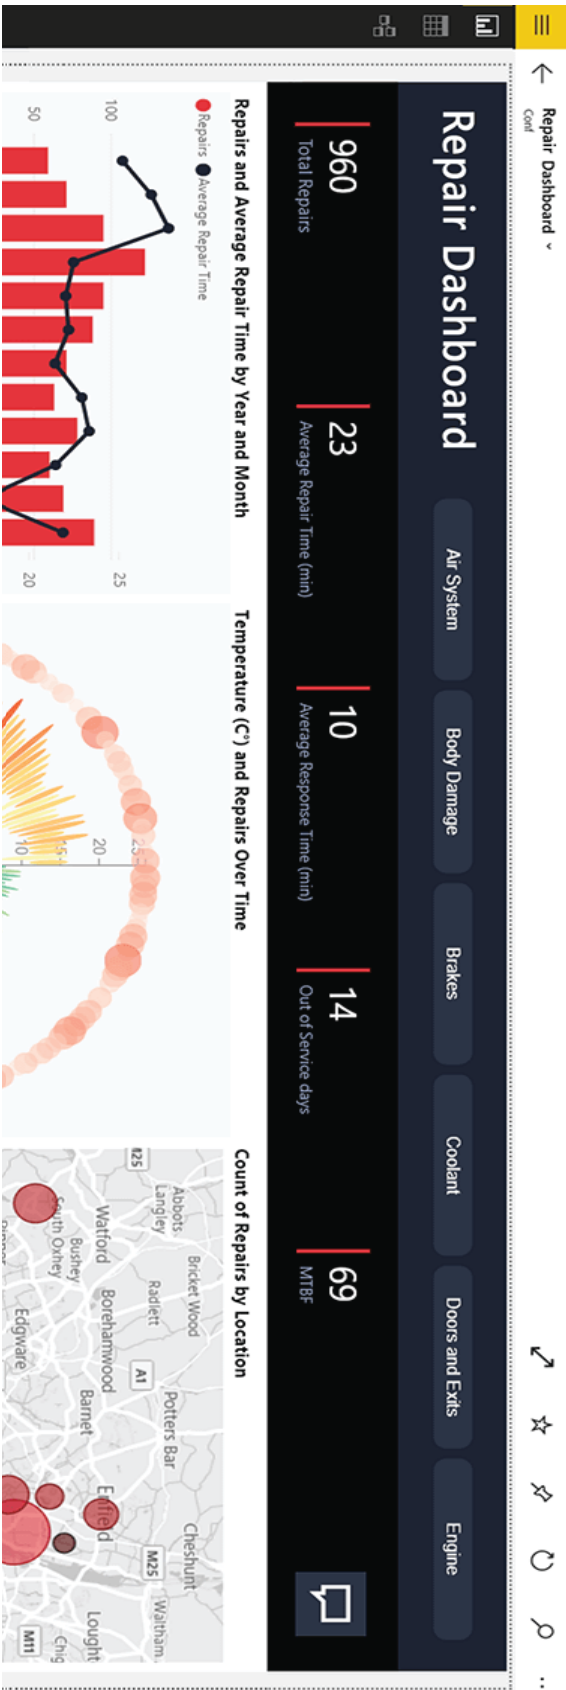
Repair Dashboard ˅
Conf

Repair Dashboard

Air System
Body Damage
Brakes
Coolant
Doors and Exits
Engine

960
Total Repairs

23
Average Repair Time (min)

10
Average Response Time (min)

14
Out of Service days

69
MTBF

Repairs and Average Repair Time by Year and Month
Repairs Average Repair Time
100
50
25
20

Temperature (C°) and Repairs Over Time
25
20
15
10

Count of Repairs by Location
Abbots Langley
Bricket Wood
Radlett
Potters Bar
Cheshunt
Waltham
Watford
Borehamwood
Bushey
South Oxhey
Barnet
Enfield
Edgware
Loughton
Chig
M25
A1
M11